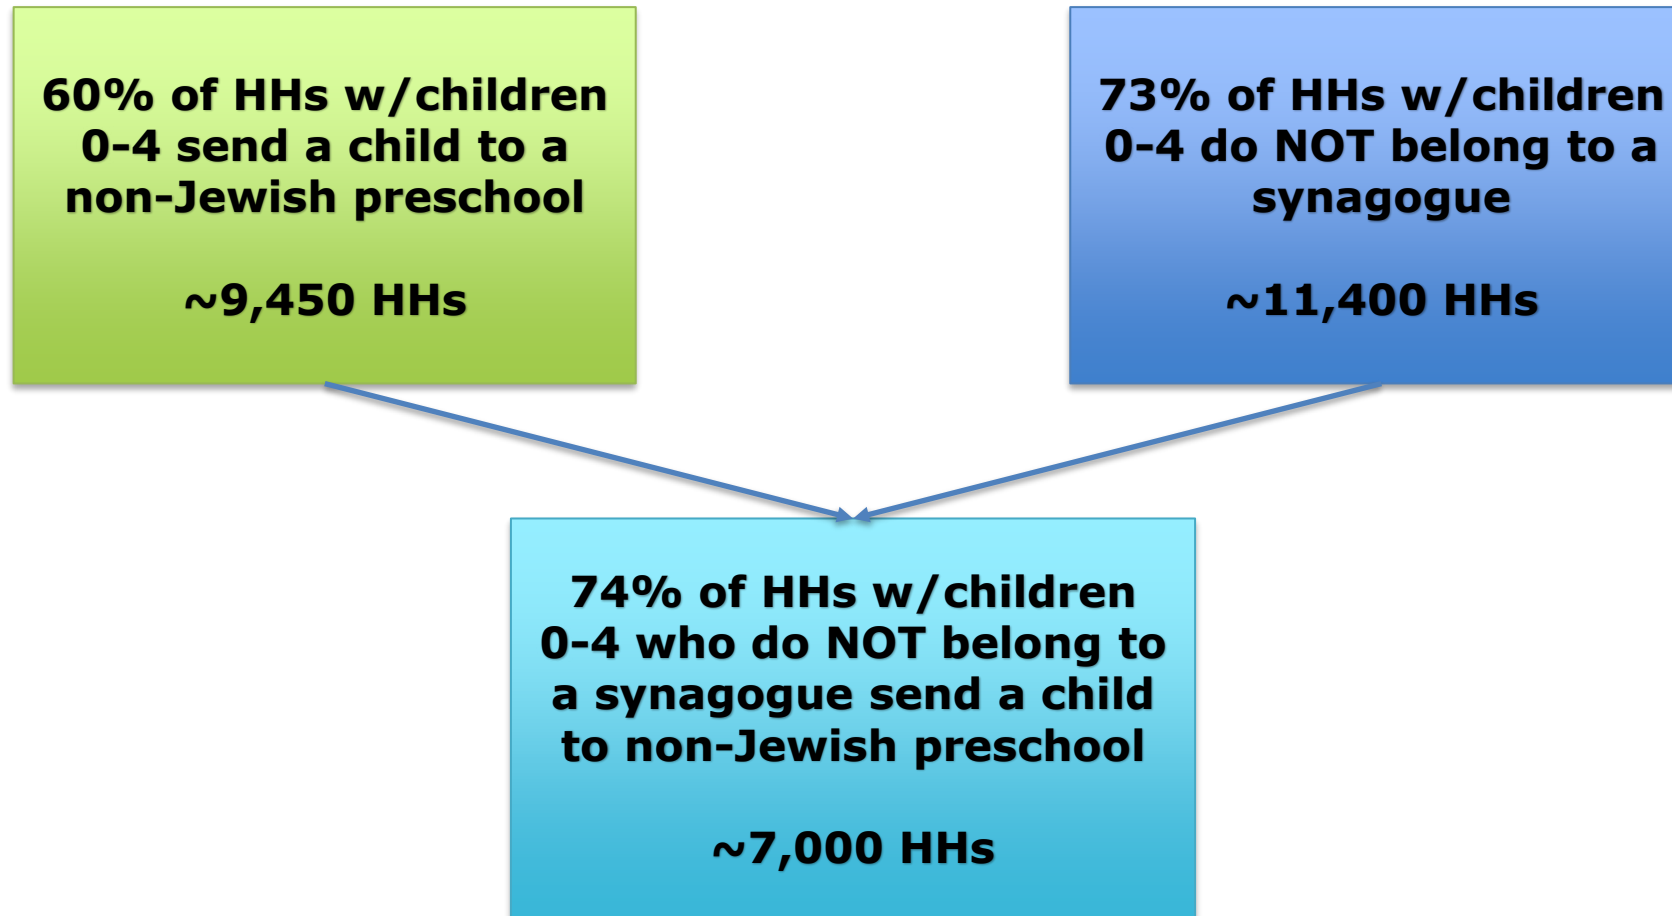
60% of HHs w/children 0-4 send a child to a non-Jewish preschool

~9,450 HHs

73% of HHs w/children 0-4 do NOT belong to a synagogue

~11,400 HHs

74% of HHs w/children 0-4 who do NOT belong to a synagogue send a child to non-Jewish preschool

~7,000 HHs